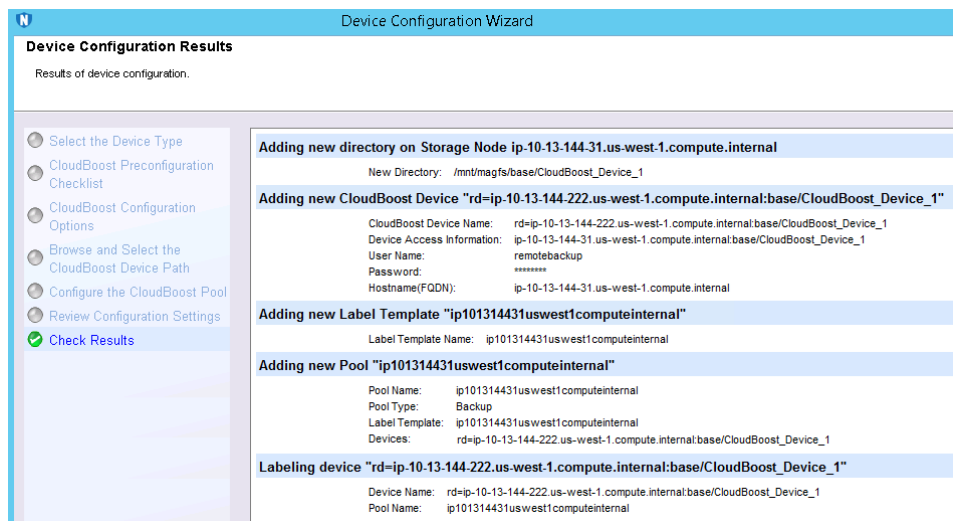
Device Configuration Wizard

Device Configuration Results

Results of device configuration.

Select the Device Type
CloudBoost Preconfiguration Checklist
CloudBoost Configuration Options
Browse and Select the CloudBoost Device Path
Configure the CloudBoost Pool
Review Configuration Settings
Check Results

Adding new directory on Storage Node ip-10-13-144-31.us-west-1.compute.internal

New Directory: /mnt/magfs/base/CloudBoost_Device_1

Adding new CloudBoost Device "rd=ip-10-13-144-222.us-west-1.compute.internal:base/CloudBoost_Device_1"

CloudBoost Device Name: rd=ip-10-13-144-222.us-west-1.compute.internal:base/CloudBoost_Device_1
Device Access Information: ip-10-13-144-31.us-west-1.compute.internal:base/CloudBoost_Device_1
User Name: remotebackup
Password: ********
Hostname(FQDN): ip-10-13-144-31.us-west-1.compute.internal

Adding new Label Template "ip101314431uswest1computeinternal"

Label Template Name: ip101314431uswest1computeinternal

Adding new Pool "ip101314431uswest1computeinternal"

Pool Name: ip101314431uswest1computeinternal
Pool Type: Backup
Label Template: ip101314431uswest1computeinternal
Devices: rd=ip-10-13-144-222.us-west-1.compute.internal:base/CloudBoost_Device_1

Labeling device "rd=ip-10-13-144-222.us-west-1.compute.internal:base/CloudBoost_Device_1"

Device Name: rd=ip-10-13-144-222.us-west-1.compute.internal:base/CloudBoost_Device_1
Pool Name: ip101314431uswest1computeinternal